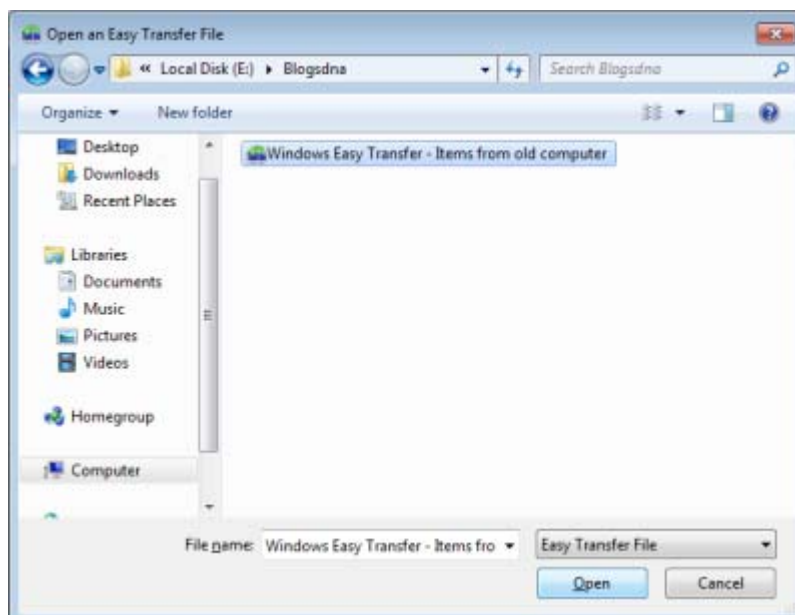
Open an Easy Transfer File

« Local Disk (E:) ▸ Blogsdna

Search Blogsdna

Organize ▾

New folder

Desktop

Downloads

Recent Places

Libraries

Documents

Music

Pictures

Videos

Homegroup

Computer

Windows Easy Transfer - Items from old computer

File name: Windows Easy Transfer - Items fro

Easy Transfer File

Open

Cancel